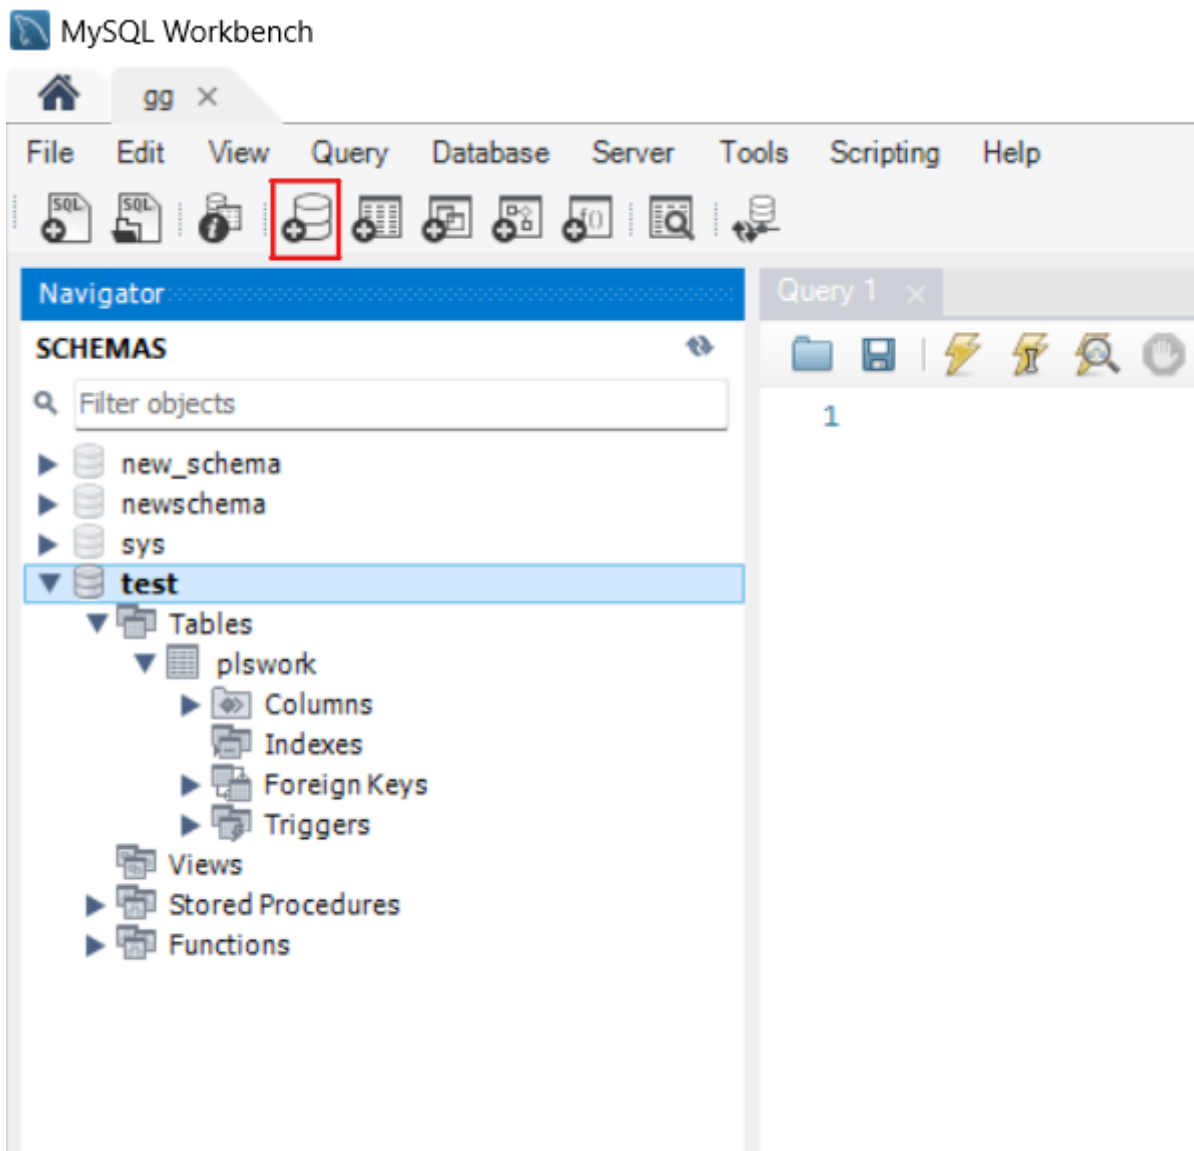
MySQL Workbench

gg ×

File Edit View Query Database Server Tools Scripting Help

SQL SQL

Navigator

SCHEMAS

Filter objects

new_schema
newschema
sys
test
Tables
plswork
Columns
Indexes
Foreign Keys
Triggers
Views
Stored Procedures
Functions

Query 1 ×

1